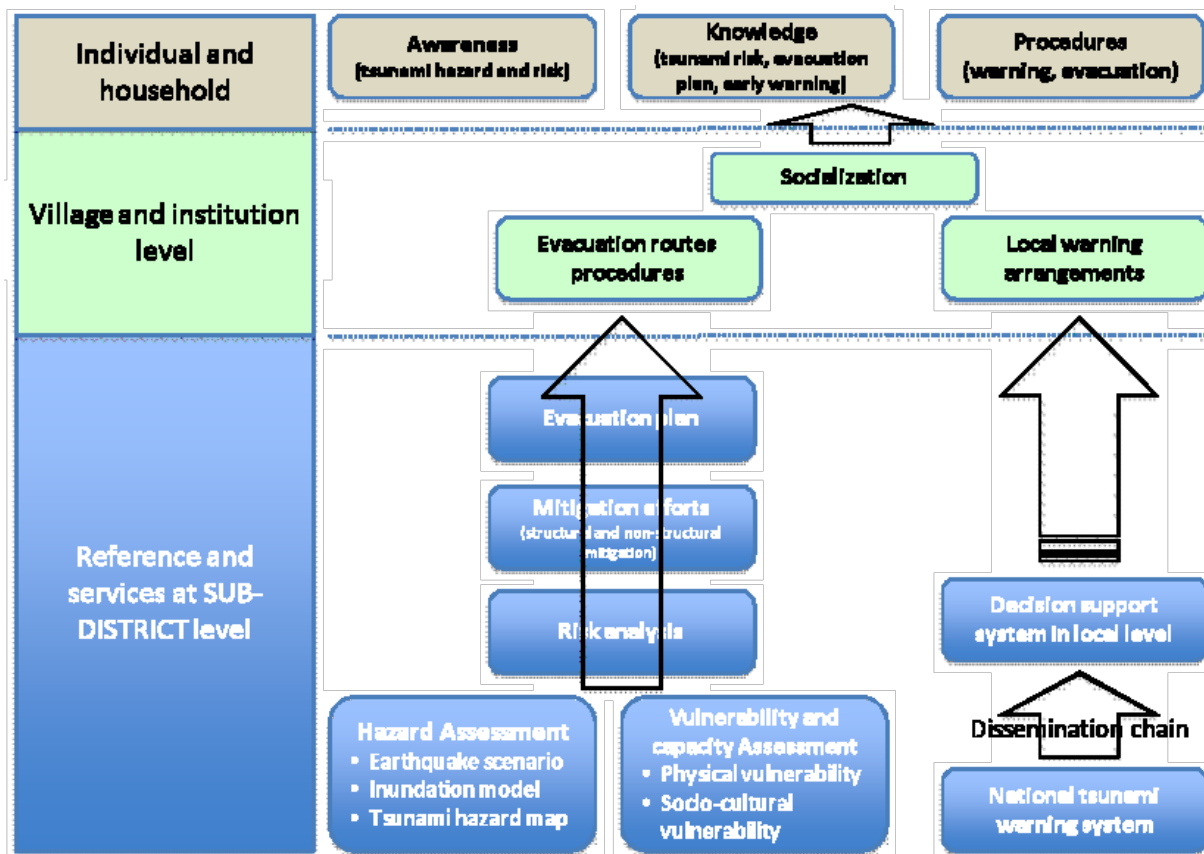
Individual and household

Awareness
(tsunami hazard and risk)

Knowledge
(tsunami risk, evacuation plan, early warning)

Procedures
(warning, evacuation)

Village and institution level

Socialization

Evacuation routes procedures

Local warning arrangements

Reference and services at SUB-DISTRICT level

Evacuation plan

Mitigation efforts
(structural and non-structural mitigation)

Risk analysis

Decision support system in local level

Hazard Assessment
• Earthquake scenario
• Inundation model
• Tsunami hazard map

Vulnerability and capacity Assessment
• Physical vulnerability
• Socio-cultural vulnerability

Dissemination chain

National tsunami warning system